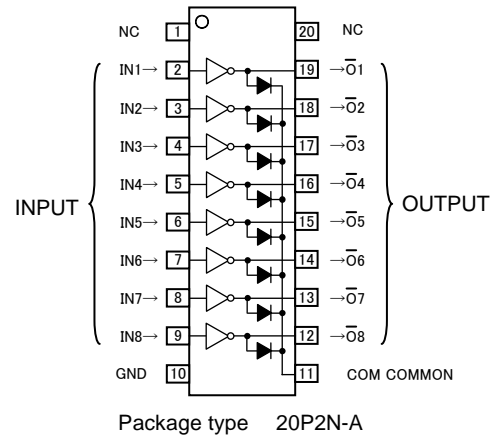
NC 1 20 NC

IN1→ 2 19 →$\overline{O}1$

IN2→ 3 18 →$\overline{O}2$

IN3→ 4 17 →$\overline{O}3$

IN4→ 5 16 →$\overline{O}4$

INPUT

OUTPUT

IN5→ 6 15 →$\overline{O}5$

IN6→ 7 14 →$\overline{O}6$

IN7→ 8 13 →$\overline{O}7$

IN8→ 9 12 →$\overline{O}8$

GND 10 11 COM COMMON

Package type 20P2N-A